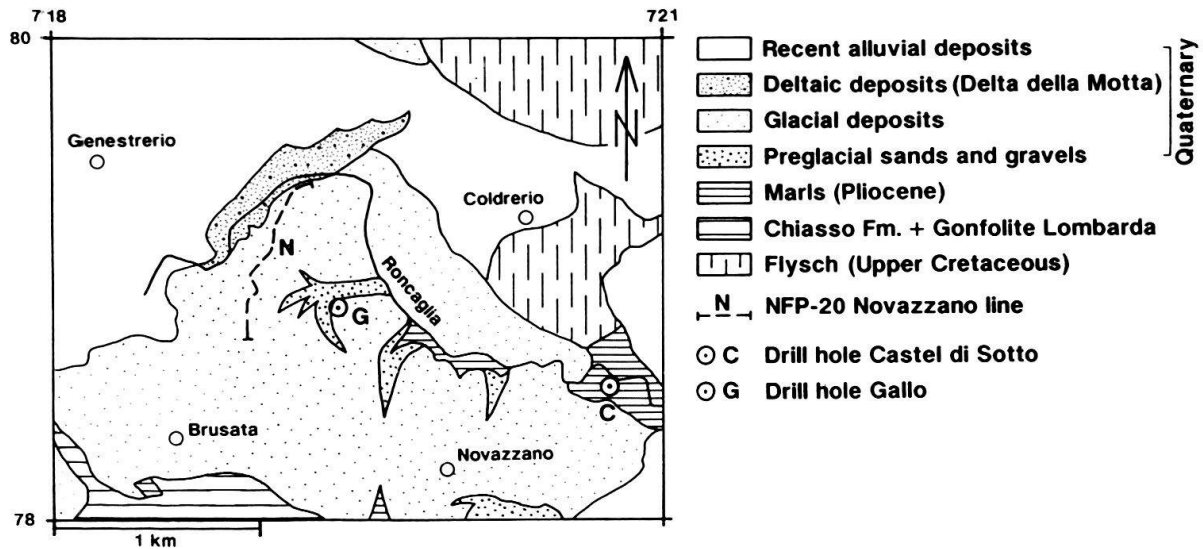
718
721
80
78
Genestrerio
Coldrerio
N
Roncaglia
G
Brusata
Novazzano
C
1 km

Recent alluvial deposits
Deltaic deposits (Delta della Motta)
Glacial deposits
Preglacial sands and gravels
Quaternary
Marls (Pliocene)
Chiasso Fm. + Gonfolite Lombarda
Flysch (Upper Cretaceous)
N NFP-20 Novazzano line
C Drill hole Castel di Sotto
G Drill hole Gallo